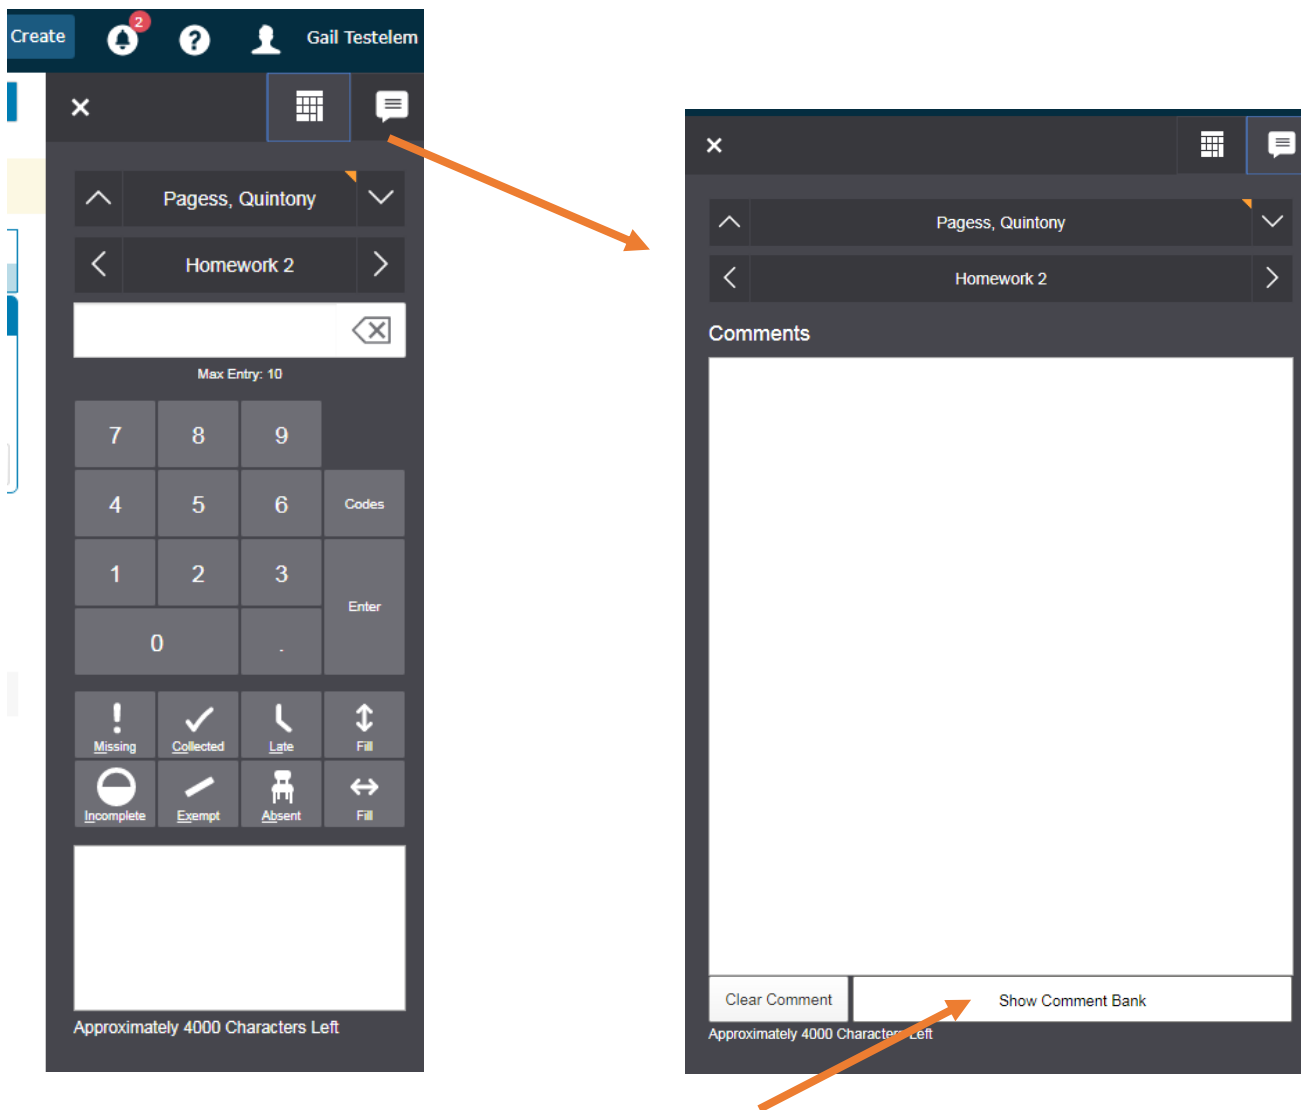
Create 2 Gail Testelem

×

Pagess, Quintony

Homework 2

Max Entry: 10

7 8 9
4 5 6 Codes
1 2 3 Enter
0 .

Missing Collected Late Fill
Incomplete Exempt Absent Fill

Approximately 4000 Characters Left

×

Pagess, Quintony

Homework 2

Comments

Clear Comment Show Comment Bank

Approximately 4000 Characters Left